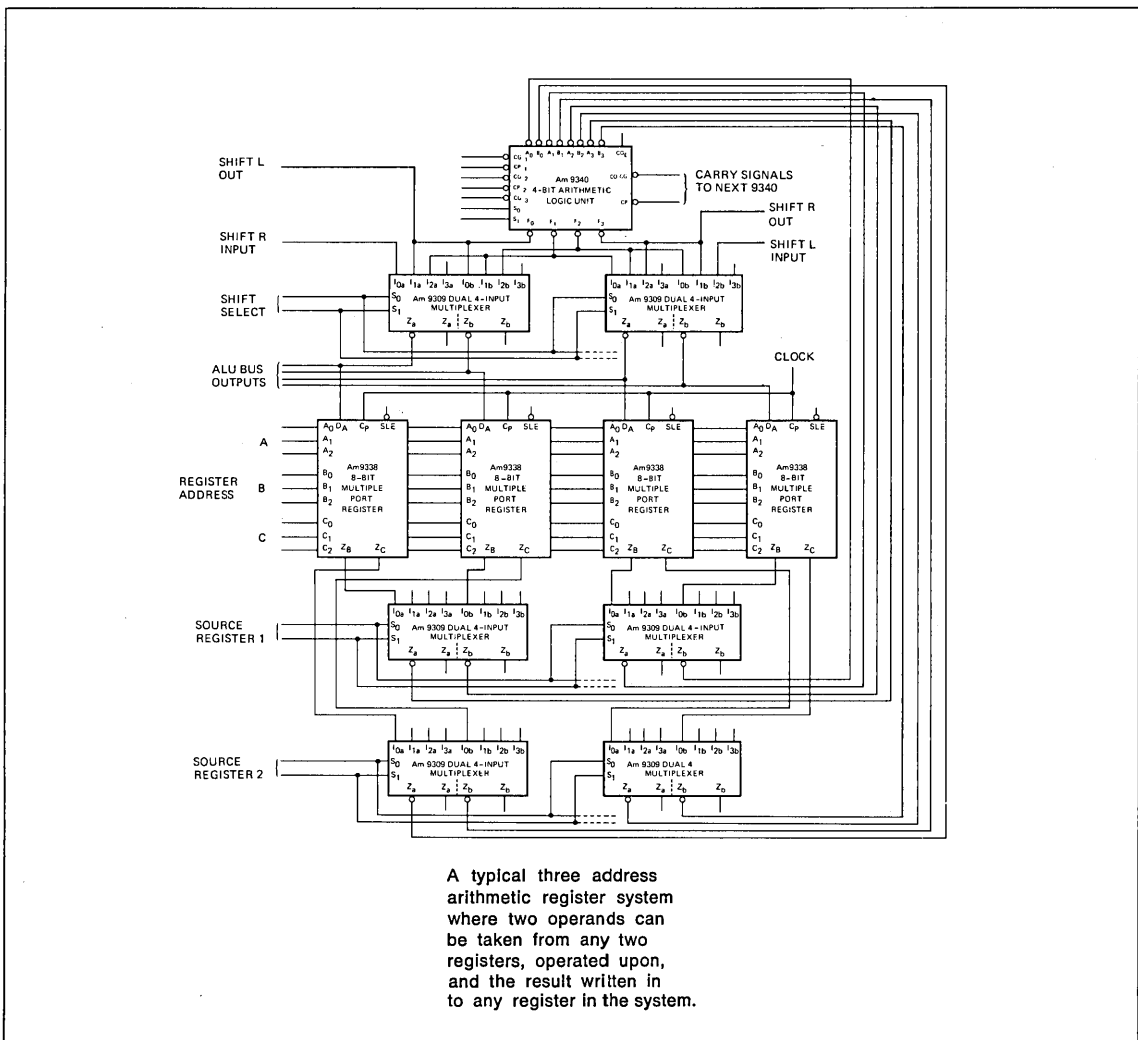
SHIFT L OUT

$C_{0,0}$ $C_{P,1}$ $C_{0,2}$ $C_{P,2}$ $C_{0,3}$ $S_0$ $S_1$ $A_0$ $B_0$ $A_1$ $B_1$ $A_2$ $B_2$ $A_3$ $B_3$ $C_{0,4}$

Am 9340 4-BIT ARITHMETIC LOGIC UNIT

$C_{0,0,G}$ $C_P$

$F_0$ $F_1$ $F_2$ $F_3$

CARRY SIGNALS TO NEXT 9340

SHIFT R INPUT

SHIFT R OUT

SHIFT L INPUT

SHIFT SELECT

$I_{0a}$ $I_{1a}$ $I_{2a}$ $I_{3a}$ $I_{0b}$ $I_{1b}$ $I_{2b}$ $I_{3b}$
$S_0$ $S_1$
Am 9309 DUAL 4-INPUT MULTIPLEXER
$Z_a$ $\bar{Z}_a$ $\bar{Z}_b$ $Z_b$

$I_{0a}$ $I_{1a}$ $I_{2a}$ $I_{3a}$ $I_{0b}$ $I_{1b}$ $I_{2b}$ $I_{3b}$
$S_0$ $S_1$
Am 9309 DUAL 4-INPUT MULTIPLEXER
$Z_a$ $\bar{Z}_a$ $\bar{Z}_b$ $Z_b$

ALU BUS OUTPUTS

CLOCK

A

REGISTER ADDRESS

B

C

$A_0$ $D_A$ $C_P$ $\overline{SLE}$ $A_1$ $A_2$ $B_0$ $B_1$ $B_2$ $C_0$ $C_1$ $C_2$ $Z_B$ $Z_C$
Am9338 8-BIT MULTIPLE PORT REGISTER

$A_0$ $D_A$ $C_P$ $\overline{SLE}$ $A_1$ $A_2$ $B_0$ $B_1$ $B_2$ $C_0$ $C_1$ $C_2$ $Z_B$ $Z_C$
Am9338 8-BIT MULTIPLE PORT REGISTER

$A_0$ $D_A$ $C_P$ $\overline{SLE}$ $A_1$ $A_2$ $B_0$ $B_1$ $B_2$ $C_0$ $C_1$ $C_2$ $Z_B$ $Z_C$
Am9338 8-BIT MULTIPLE PORT REGISTER

$A_0$ $D_A$ $C_P$ $\overline{SLE}$ $A_1$ $A_2$ $B_0$ $B_1$ $B_2$ $C_0$ $C_1$ $C_2$ $Z_B$ $Z_C$
Am9338 8-BIT MULTIPLE PORT REGISTER

SOURCE REGISTER 1

$I_{0a}$ $I_{1a}$ $I_{2a}$ $I_{3a}$ $I_{0b}$ $I_{1b}$ $I_{2b}$ $I_{3b}$
$S_0$ $S_1$
Am 9309 DUAL 4-INPUT MULTIPLEXER
$Z_a$ $\bar{Z}_a$ $\bar{Z}_b$ $Z_b$

$I_{0a}$ $I_{1a}$ $I_{2a}$ $I_{3a}$ $I_{0b}$ $I_{1b}$ $I_{2b}$ $I_{3b}$
$S_0$ $S_1$
Am 9309 DUAL 4-INPUT MULTIPLEXER
$Z_a$ $\bar{Z}_a$ $\bar{Z}_b$ $Z_b$

SOURCE REGISTER 2

$I_{0a}$ $I_{1a}$ $I_{2a}$ $I_{3a}$ $I_{0b}$ $I_{1b}$ $I_{2b}$ $I_{3b}$
$S_0$ $S_1$
Am 9309 DUAL 4-INPUT MULTIPLEXER
$Z_a$ $\bar{Z}_a$ $\bar{Z}_b$ $Z_b$

$I_{0a}$ $I_{1a}$ $I_{2a}$ $I_{3a}$ $I_{0b}$ $I_{1b}$ $I_{2b}$ $I_{3b}$
$S_0$ $S_1$
Am 9309 DUAL 4 MULTIPLEXER
$Z_a$ $\bar{Z}_a$ $\bar{Z}_b$ $Z_b$

A typical three address arithmetic register system where two operands can be taken from any two registers, operated upon, and the result written in to any register in the system.